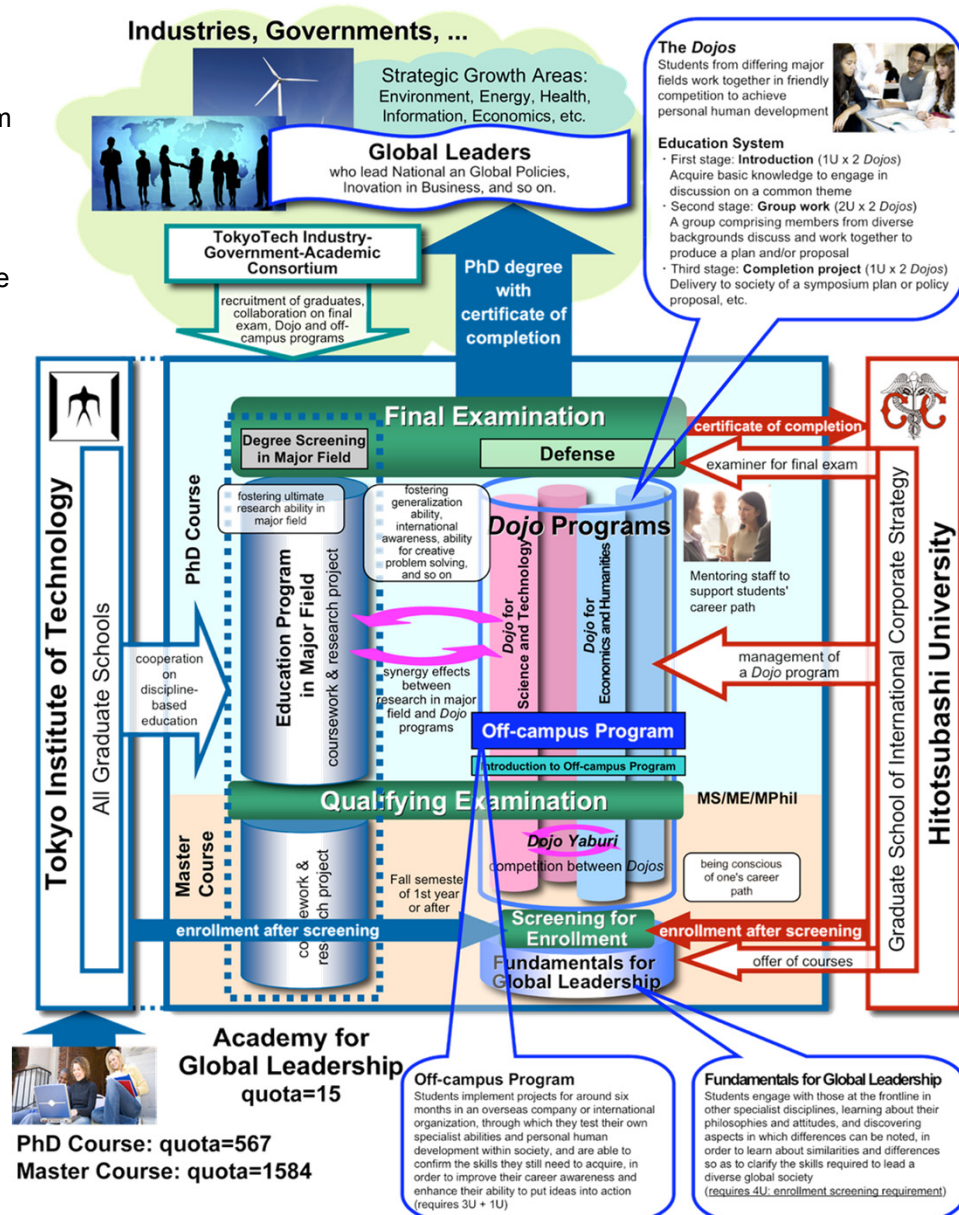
Industries, Governments, ...

Strategic Growth Areas: Environment, Energy, Health, Information, Economics, etc.

Global Leaders
who lead National an Global Policies, Inovation in Business, and so on.

TokyoTech Industry-Government-Academic Consortium

recruitment of graduates, collaboration on final exam, Dojo and off-campus programs

PhD degree with certificate of completion

The *Dojos*
Students from differing major fields work together in friendly competition to achieve personal human development

Education System
・First stage: **Introduction** (1U x 2 *Dojos*) Acquire basic knowledge to engage in discussion on a common theme
・Second stage: **Group work** (2U x 2 *Dojos*) A group comprising members from diverse backgrounds discuss and work together to produce a plan and/or proposal
・Third stage: **Completion project** (1U x 2 *Dojos*) Delivery to society of a symposium plan or policy proposal, etc.

Tokyo Institute of Technology

All Graduate Schools

cooperation on discipline-based education

PhD Course

Master Course

Final Examination

Degree Screening in Major Field

Defense

certificate of completion

examiner for final exam

fostering ultimate research ability in major field

Education Program in Major Field

coursework & research project

fostering generalization ability, international awareness, ability for creative problem solving, and so on

synergy effects between research in major field and *Dojo* programs

*Dojo* Programs

*Dojo* for Science and Technology

*Dojo* for Economics and Humanities

Mentoring staff to support students' career path

management of a *Dojo* program

Off-campus Program

Introduction to Off-campus Program

Qualfying Examination

MS/ME/MPhil

coursework & research project

Fall semeste of 1st year or after

*Dojo Yaburi*
competition between *Dojos*

being conscious of one's career path

enrollment after screening

Screening for Enrollment

enrollment after screening

offer of courses

Fundamentals for Global Leadership

Graduate School of International Corporate Strategy

Hitotsubashi University

Academy for Global Leadership
quota=15

PhD Course: quota=567
Master Course: quota=1584

Off-campus Program
Students implement projects for around six months in an overseas company or international organization, through which they test their own specialist abilities and personal human development within society, and are able to confirm the skills they still need to acquire, in order to improve their career awareness and enhance their ability to put ideas into action (requires 3U + 1U)

Fundamentals for Global Leadership
Students engage with those at the frontline in other specialist disciplines, learning about their philosophies and attitudes, and discovering aspects in which differences can be noted, in order to learn about similarities and differences so as to clarify the skills required to lead a diverse global society
(requires 4U: enrollment screening requirement)